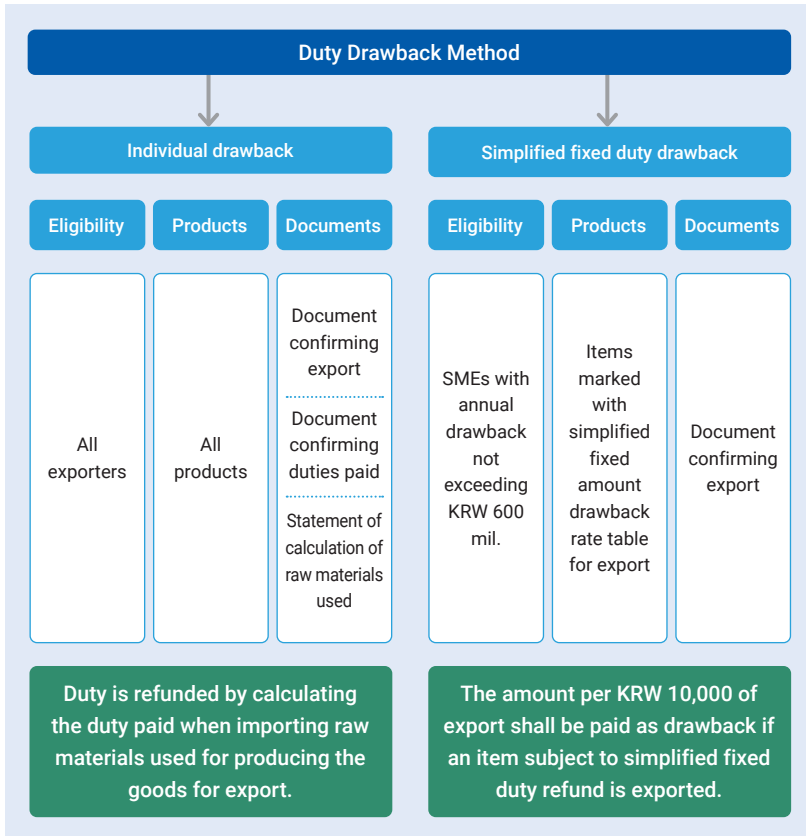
Duty Drawback Method

Individual drawback

Eligibility

Products

Documents

All exporters

All products

Document confirming export

Document confirming duties paid

Statement of calculation of raw materials used

Duty is refunded by calculating the duty paid when importing raw materials used for producing the goods for export.

Simplified fixed duty drawback

Eligibility

Products

Documents

SMEs with annual drawback not exceeding KRW 600 mil.

Items marked with simplified fixed amount drawback rate table for export

Document confirming export

The amount per KRW 10,000 of export shall be paid as drawback if an item subject to simplified fixed duty refund is exported.